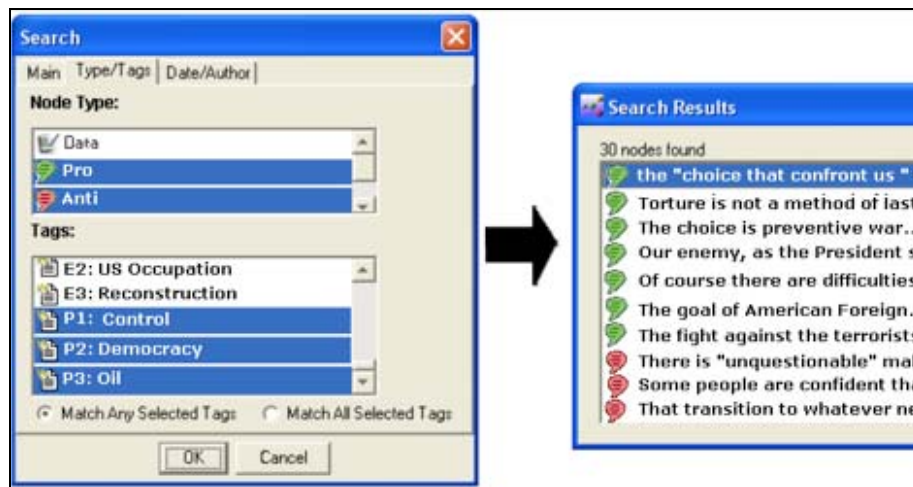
Search

Main | Type/Tags | Date/Author

Node Type:

Data

Pro

Anti

Tags:

E2: US Occupation

E3: Reconstruction

P1: Control

P2: Democracy

P3: Oil

Match Any Selected Tags

Match All Selected Tags

OK

Cancel

Search Results

30 nodes found

the "choice that confront us "

Torture is not a method of last

The choice is preventive war..

Our enemy, as the President s

Of course there are difficulties

The goal of American Foreign.

The fight against the terrorists

There is "unquestionable" ma

Some people are confident tha

That transition to whatever ne